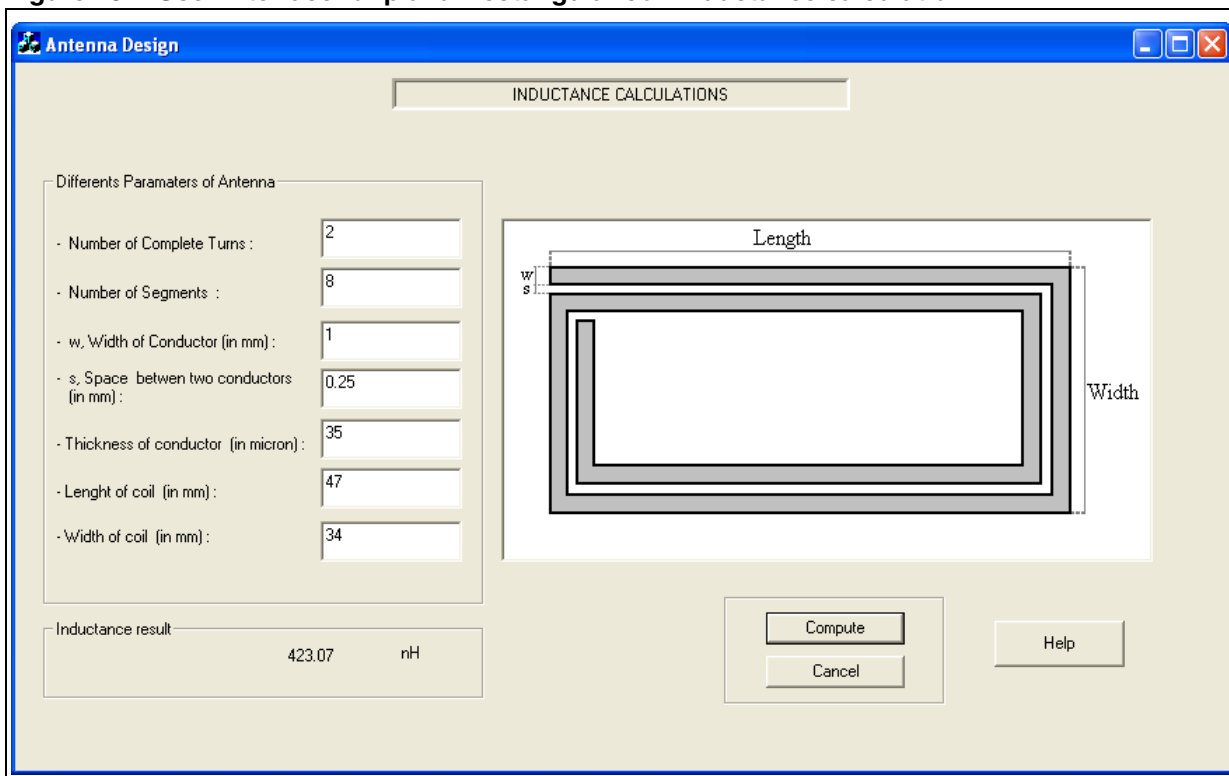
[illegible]

Antenna Design

INDUCTANCE CALCULATIONS

Differents Paramaters of Antenna

- Number of Complete Turns : 2

- Number of Segments : 8

- w, Width of Conductor (in mm) : 1

- s, Space betwen two conductors (in mm) : 0.25

- Thickness of conductor (in micron) : 35

- Lenght of coil (in mm) : 47

- Width of coil (in mm) : 34

Length

w

s

Width

Inductance result

423.07 nH

Compute

Cancel

Help